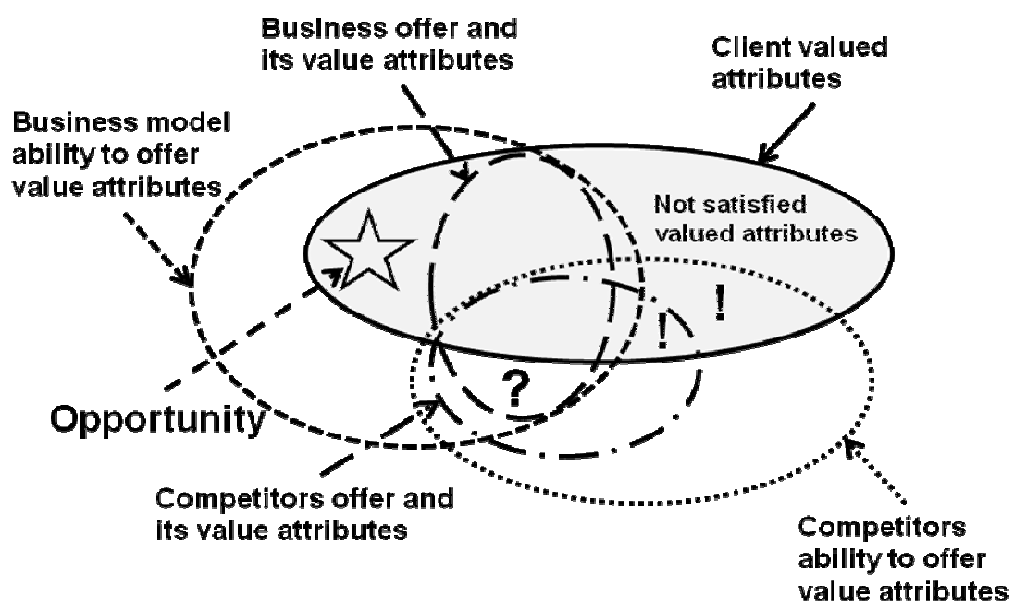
Business offer and its value attributes

Client valued attributes

Business model ability to offer value attributes

Not satisfied valued attributes

!

!

?

Opportunity

Competitors offer and its value attributes

Competitors ability to offer value attributes